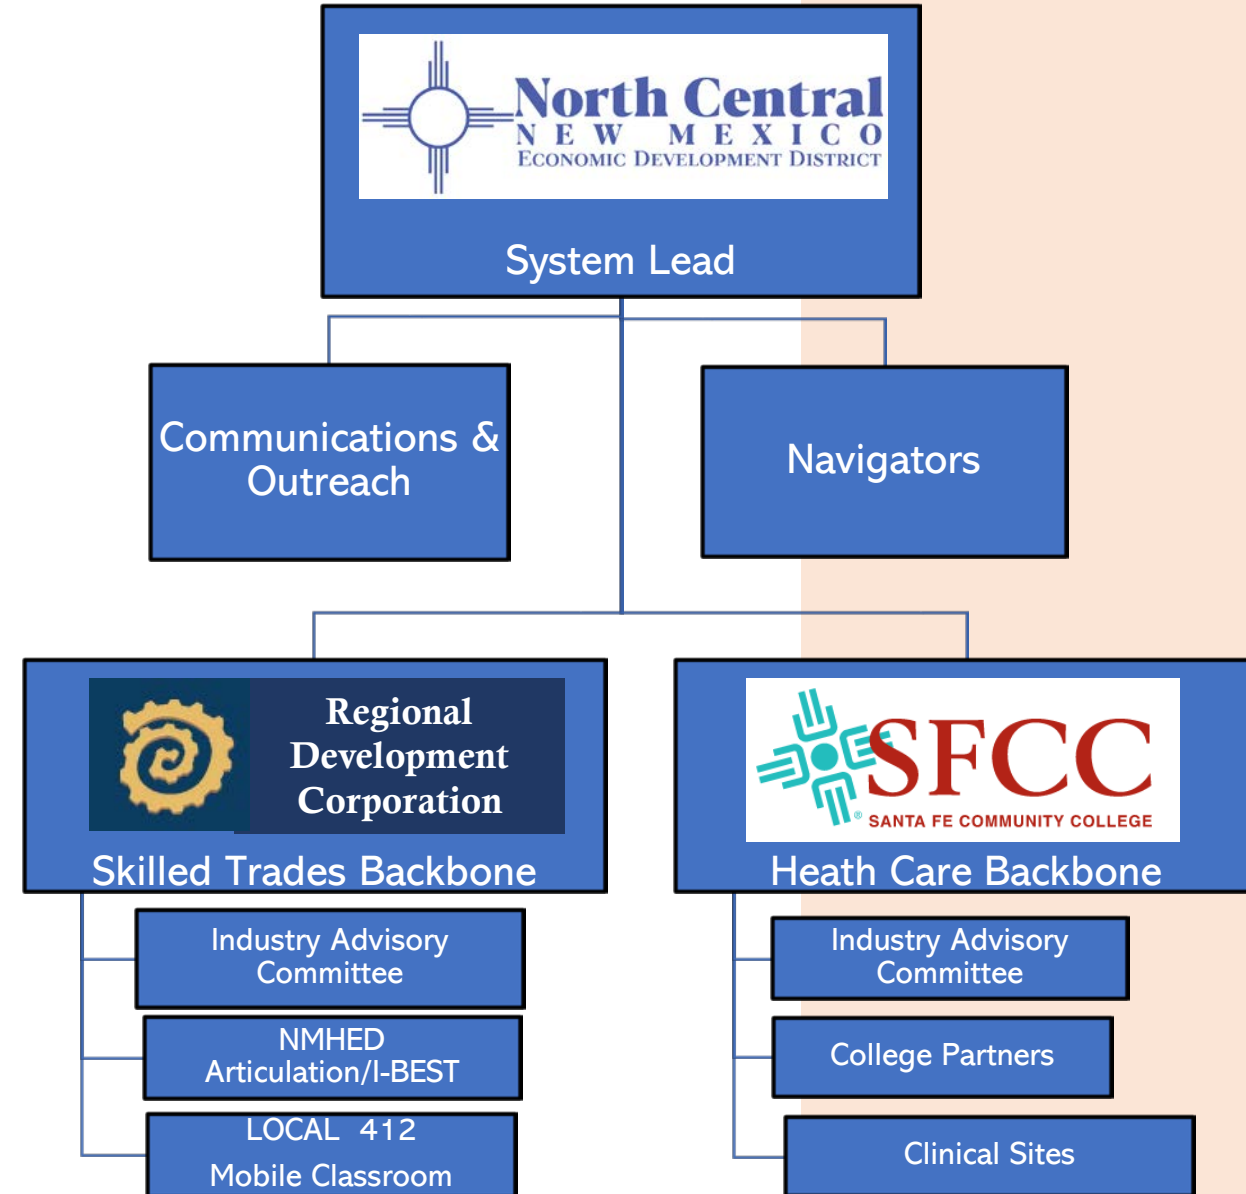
North Central
NEW MEXICO
ECONOMIC DEVELOPMENT DISTRICT

System Lead

Communications & Outreach

Navigators

Regional Development Corporation

Skilled Trades Backbone

SFCC
SANTA FE COMMUNITY COLLEGE

Heath Care Backbone

Industry Advisory Committee

NMHED Articulation/I-BEST

LOCAL 412
Mobile Classroom

Industry Advisory Committee

College Partners

Clinical Sites